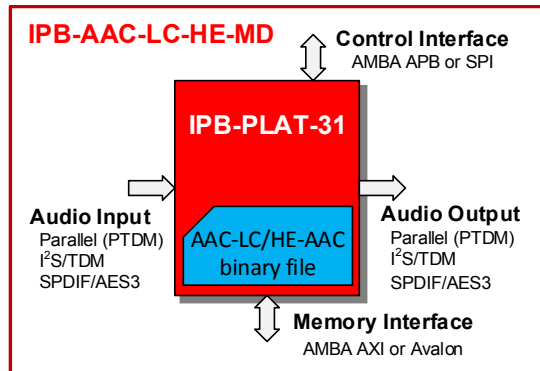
IPB-AAC-LC-HE-MD

Control Interface
AMBA APB or SPI

IPB-PLAT-31

AAC-LC/HE-AAC binary file

Audio Input
Parallel (PTDM)
$I^2S$/TDM
SPDIF/AES3

Audio Output
Parallel (PTDM)
$I^2S$/TDM
SPDIF/AES3

Memory Interface
AMBA AXI or Avalon